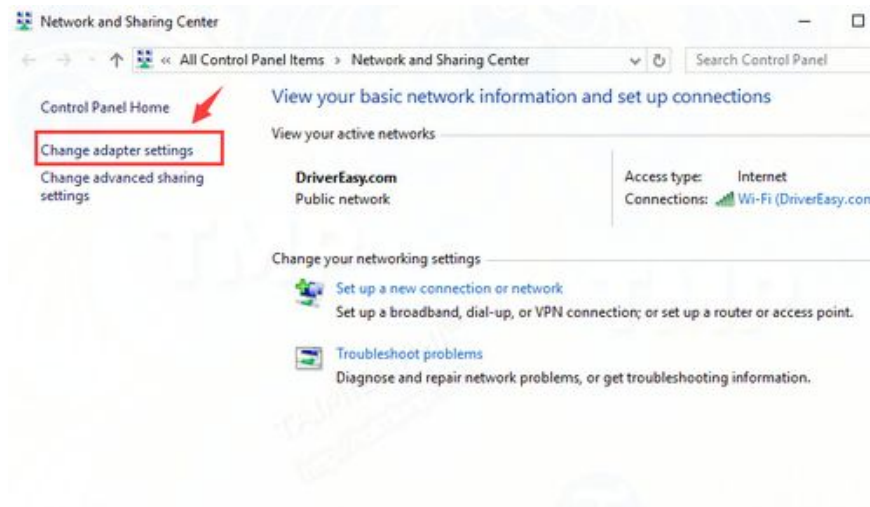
Network and Sharing Center

« All Control Panel Items › Network and Sharing Center

Search Control Panel

Control Panel Home

Change adapter settings

Change advanced sharing settings

View your basic network information and set up connections

View your active networks

DriverEasy.com
Public network

Access type: Internet
Connections: Wi-Fi (DriverEasy.com

Change your networking settings

Set up a new connection or network
Set up a broadband, dial-up, or VPN connection; or set up a router or access point.

Troubleshoot problems
Diagnose and repair network problems, or get troubleshooting information.